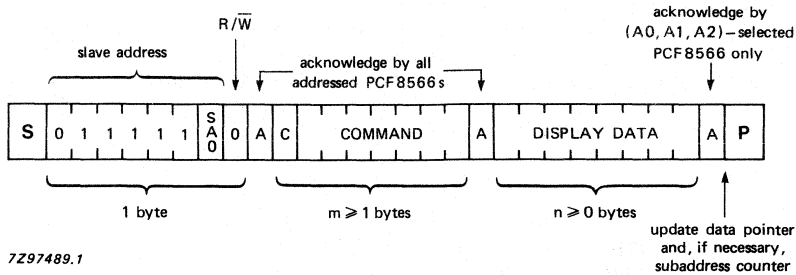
slave address

$R/\overline{W}$

acknowledge by all addressed PCF8566s

acknowledge by (A0, A1, A2) – selected PCF8566 only

| S | 0 | 1 | 1 | 1 | 1 | 1 | SA0 | 0 | A | C | COMMAND | A | DISPLAY DATA | A | P |
|---|---|---|---|---|---|---|---|---|---|---|---|---|---|---|---|

1 byte

m ⩾ 1 bytes

n ⩾ 0 bytes

update data pointer and, if necessary, subaddress counter

7Z97489.1